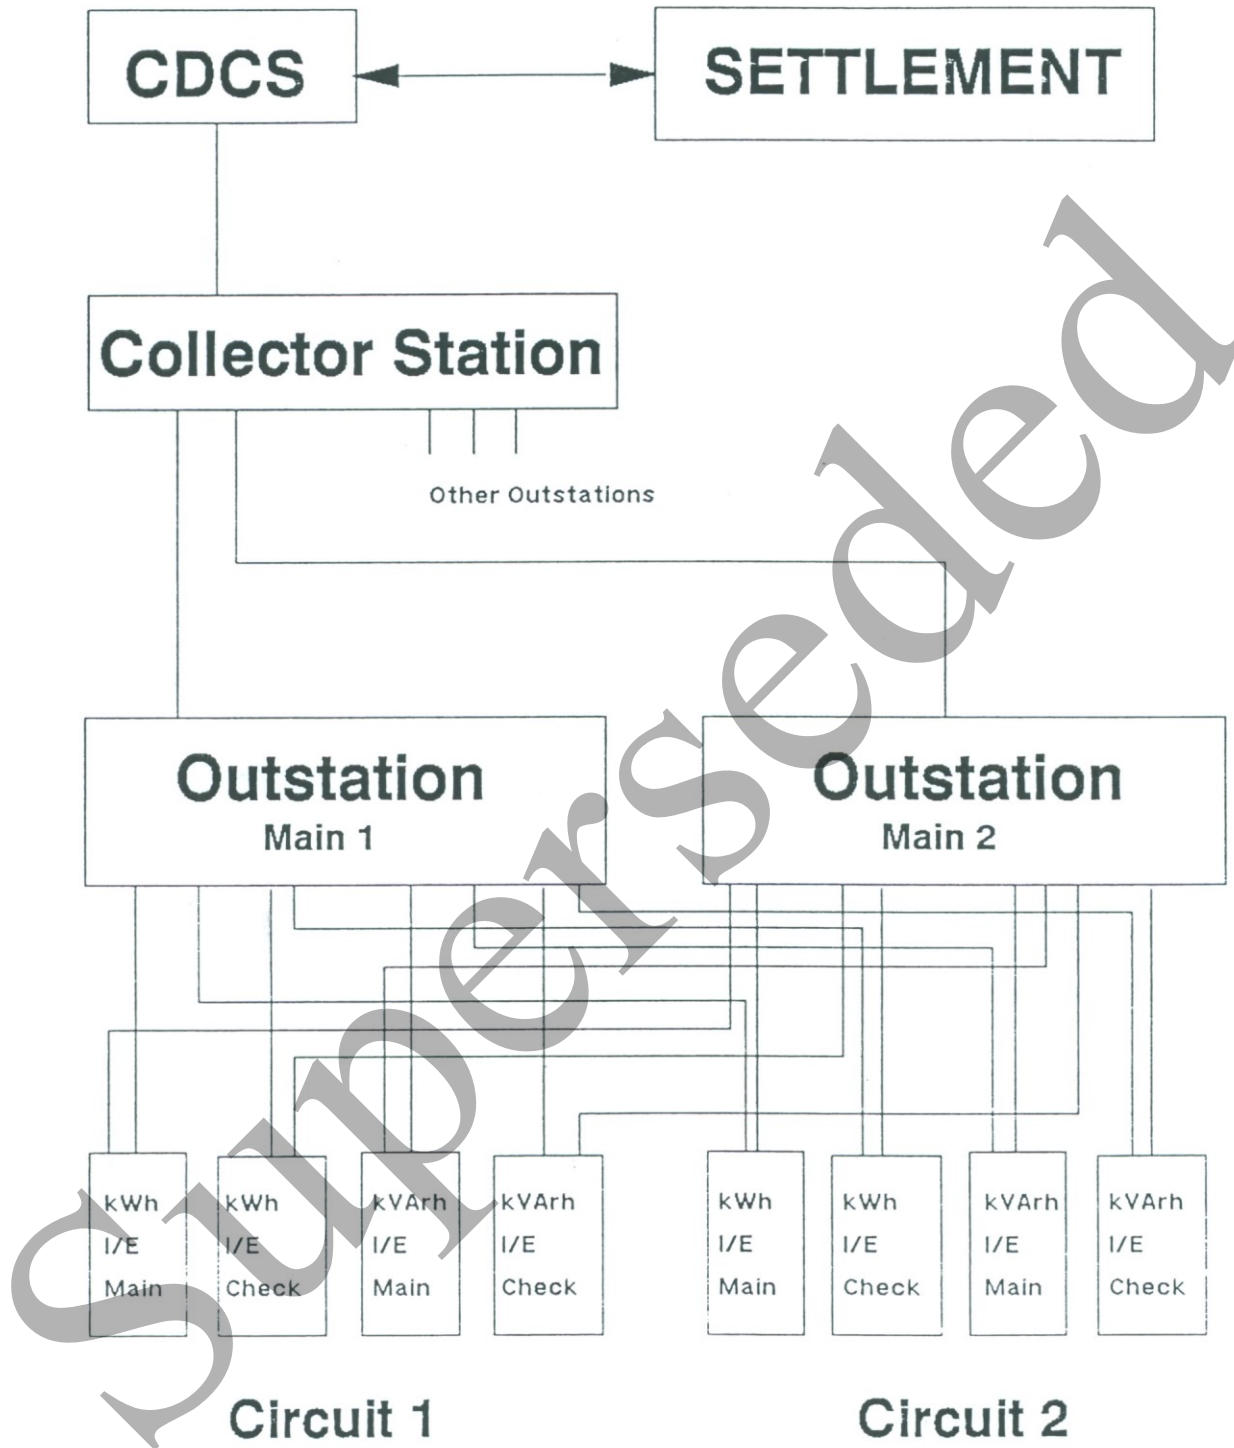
CDCS

SETTLEMENT

Collector Station

Other Outstations

Outstation
Main 1

Outstation
Main 2

kWh
I/E
Main

kWh
I/E
Check

kVArh
I/E
Main

kVArh
I/E
Check

kWh
I/E
Main

kWh
I/E
Check

kVArh
I/E
Main

kVArh
I/E
Check

Circuit 1

Circuit 2

Superseded